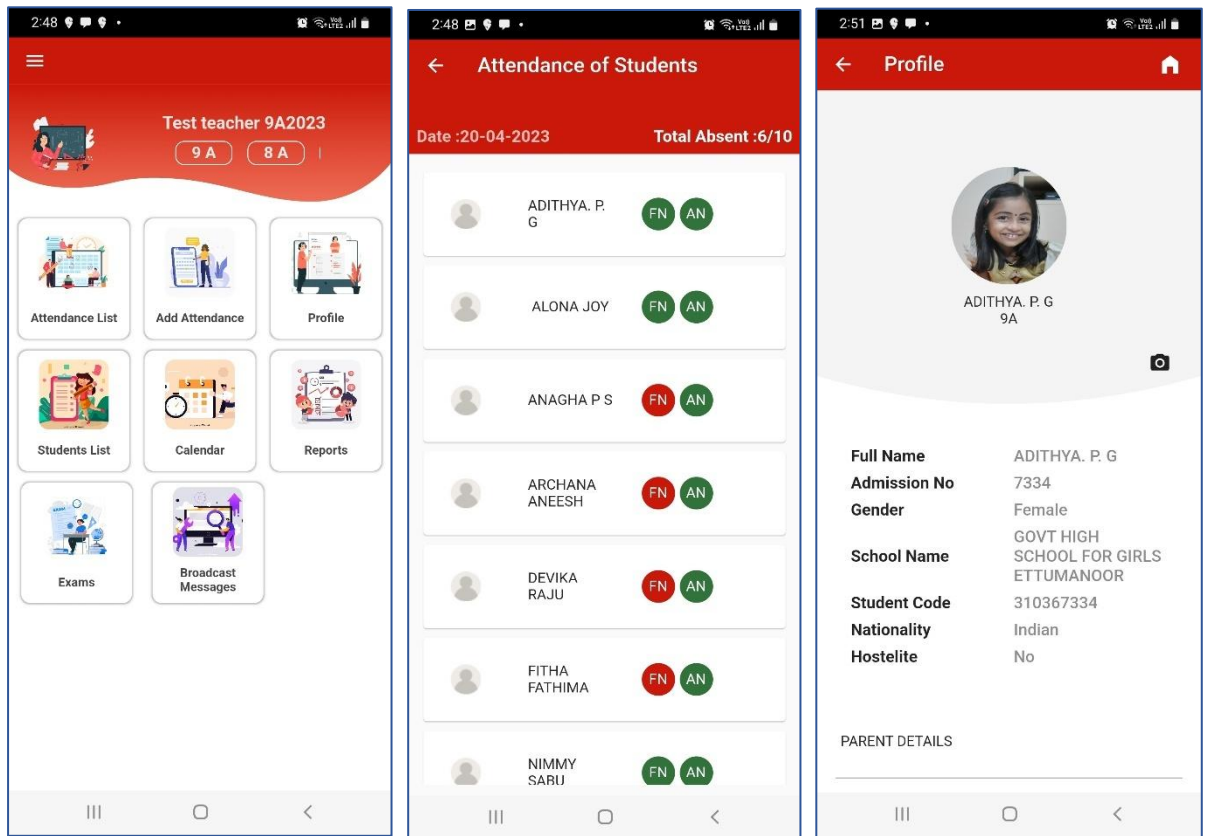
2:48

Test teacher 9A2023

9 A

8 A

Attendance List

Add Attendance

Profile

Students List

Calendar

Reports

Exams

Broadcast Messages

2:48

Attendance of Students

Date :20-04-2023

Total Absent :6/10

ADITHYA. P. G

FN AN

ALONA JOY

FN AN

ANAGHA P S

FN AN

ARCHANA ANEESH

FN AN

DEVIKA RAJU

FN AN

FITHA FATHIMA

FN AN

NIMMY SABU

FN AN

2:51

Profile

ADITHYA. P. G
9A

| | |
|---|---|
| Full Name | ADITHYA. P. G |
| Admission No | 7334 |
| Gender | Female |
| School Name | GOVT HIGH SCHOOL FOR GIRLS ETTUMANOOR |
| Student Code | 310367334 |
| Nationality | Indian |
| Hostelite | No |

PARENT DETAILS